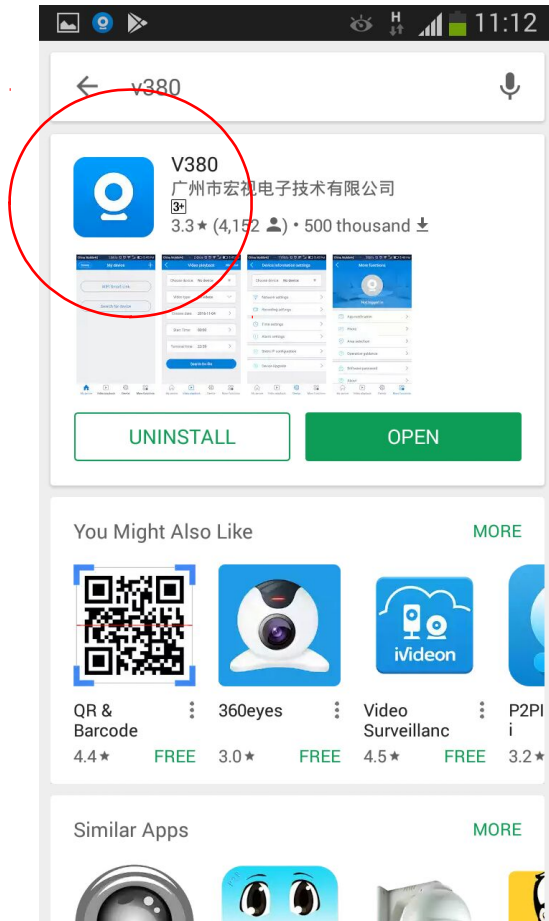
H
11:12

v380

V380
广州市宏视电子技术有限公司
3+
3.3 ★ (4,152 ) • 500 thousand

My device
Video playback
Device information settings
More functions

UNINSTALL
OPEN

You Might Also Like
MORE

iVideon

QR & Barcode
4.4 ★
FREE

360eyes
3.0 ★
FREE

Video Surveillanc
4.5 ★
FREE

P2PI i
3.2 ★

Similar Apps
MORE